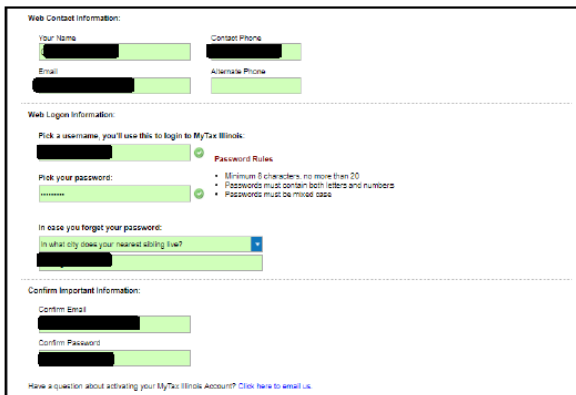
Web Contact Information:

Your Name

Contact Phone

Email

Alternate Phone

Web Logon Information:

Pick a username, you'll use this to login to MyTax Illinois:

Pick your password:

••••••••••

Password Rules

• Minimum 8 characters, no more than 20
• Passwords must contain both letters and numbers
• Passwords must be mixed case

In case you forget your password:

In what city does your nearest sibling live?

Confirm Important Information:

Confirm Email

Confirm Password

Have a question about activating your MyTax Illinois Account? Click here to email us.